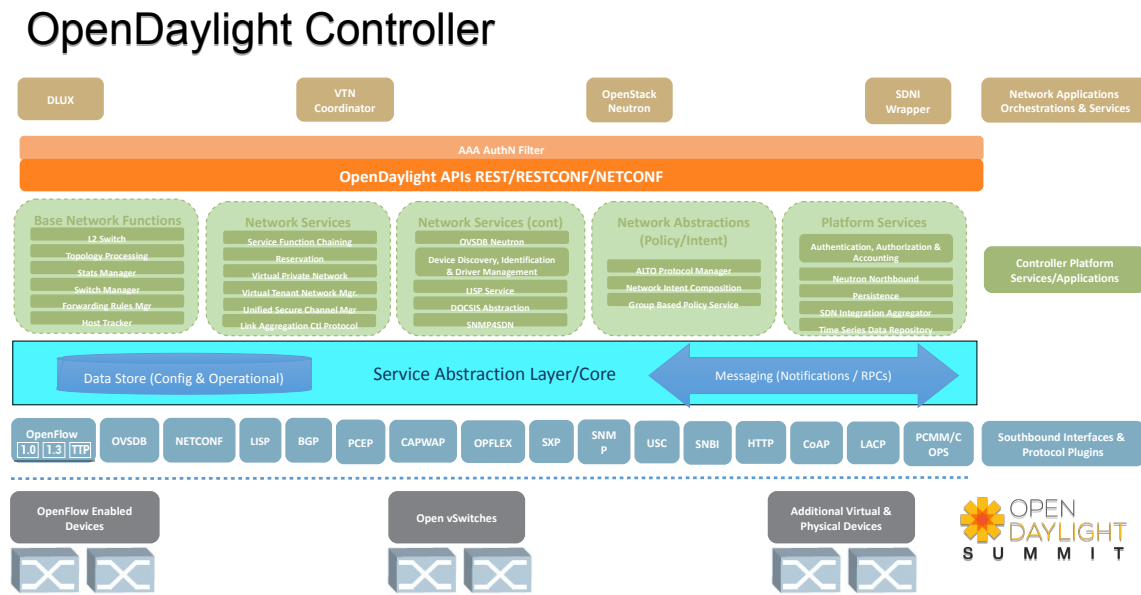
OpenDaylight Controller

DLUX

VTN Coordinator

OpenStack Neutron

SDNI Wrapper

Network Applications Orchestrations & Services

AAA AuthN Filter

OpenDaylight APIs REST/RESTCONF/NETCONF

Base Network Functions
L2 Switch
Topology Processing
Stats Manager
Switch Manager
Forwarding Rules Mgr
Host Tracker

Network Services
Service Function Chaining
Reservation
Virtual Private Network
Virtual Tenant Network Mgr.
Unified Secure Channel Mgr
Link Aggregation Ctl Protocol

Network Services (cont)
OVSDB Neutron
Device Discovery, Identification & Driver Management
LISP Service
DOCSIS Abstraction
SNMP4SDN

Network Abstractions (Policy/Intent)
ALTO Protocol Manager
Network Intent Composition
Group Based Policy Service

Platform Services
Authentication, Authorization & Accounting
Neutron Northbound
Persistence
SDN Integration Aggregator
Time Series Data Repository

Controller Platform Services/Applications

Data Store (Config & Operational)

Service Abstraction Layer/Core

Messaging (Notifications / RPCs)

OpenFlow
1.0 1.3 TTP

OVSDB

NETCONF

LISP

BGP

PCEP

CAPWAP

OPFLEX

SXP

SNMP

USC

SNBI

HTTP

CoAP

LACP

PCMM/COPS

Southbound Interfaces & Protocol Plugins

OpenFlow Enabled Devices

Open vSwitches

Additional Virtual & Physical Devices

OPEN DAYLIGHT
SUMMIT